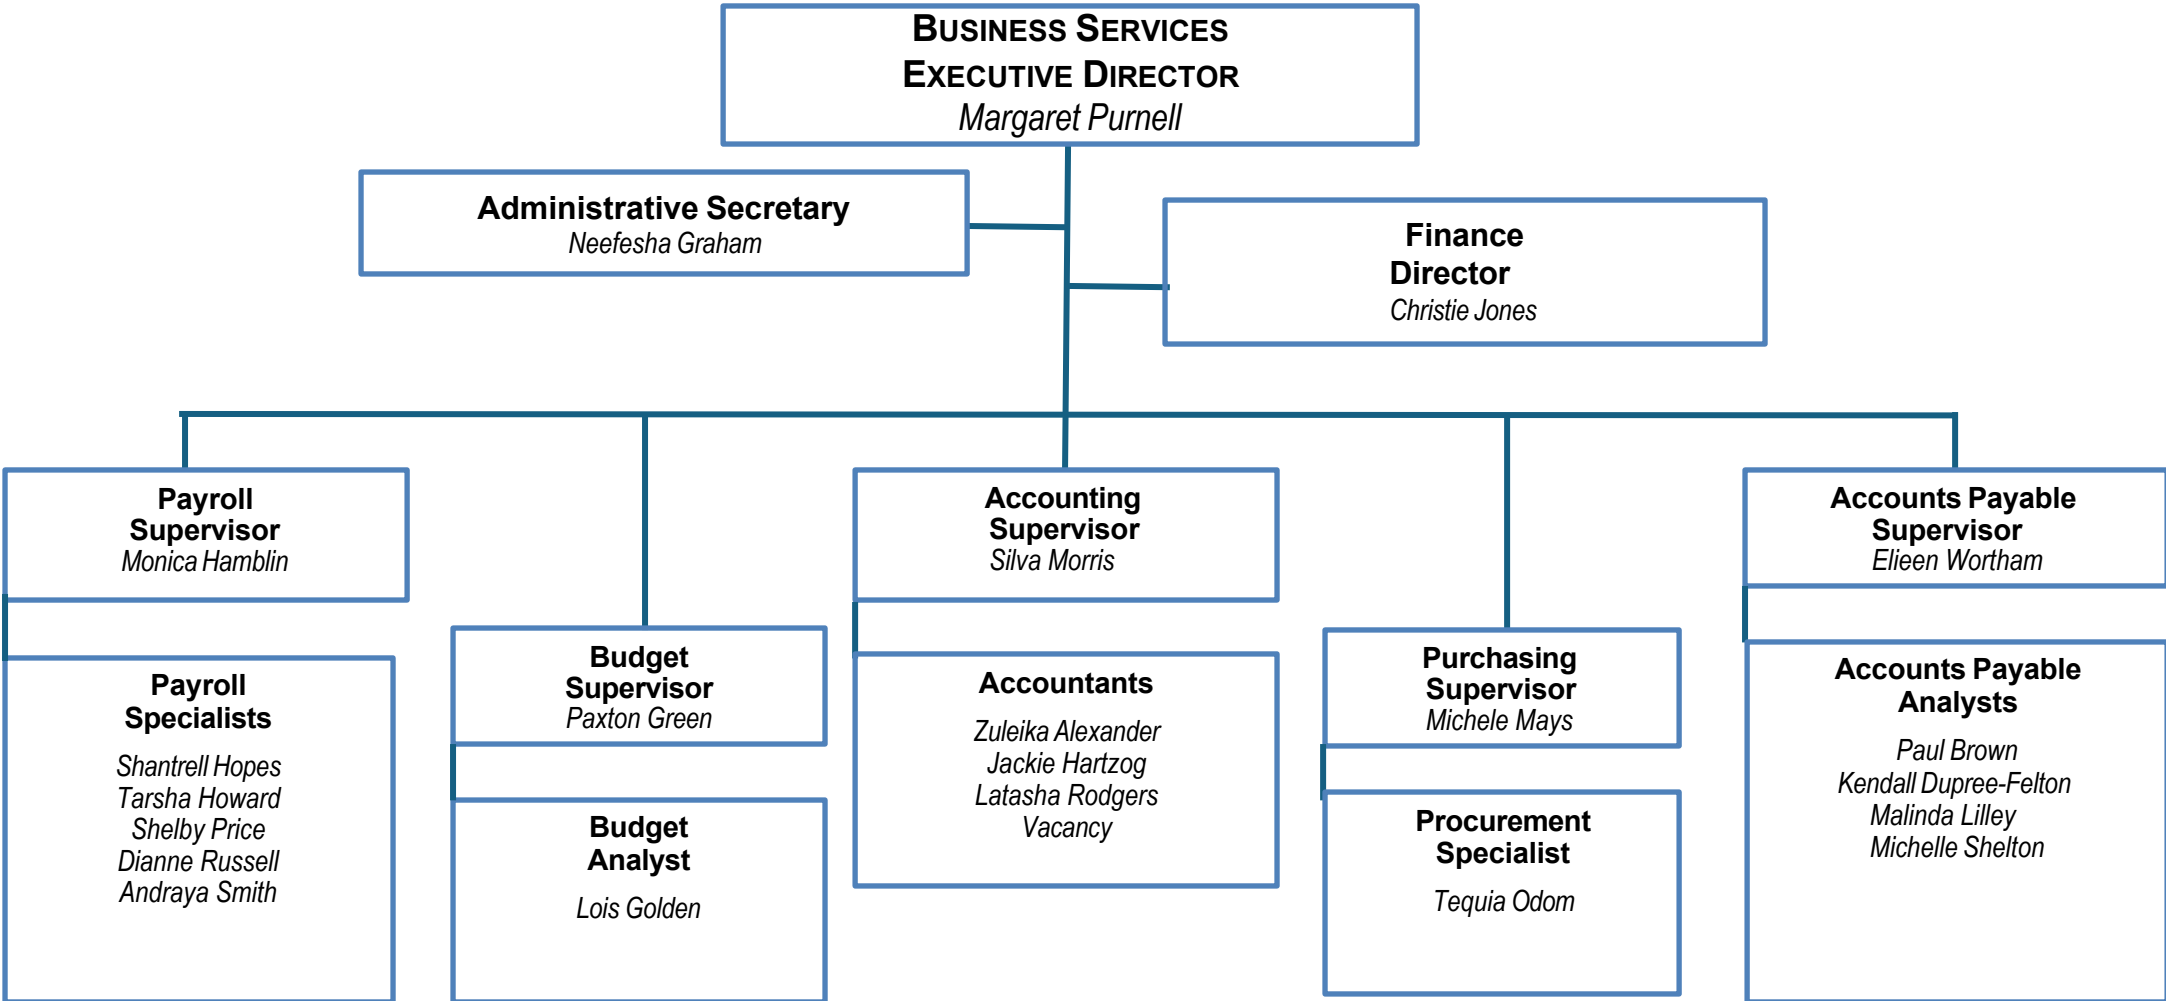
Business Services
Executive Director
Margaret Purnell

Administrative Secretary
Neefesha Graham

Finance
Director
Christie Jones

Payroll
Supervisor
Monica Hamblin

Payroll
Specialists
Shantrell Hopes
Tarsha Howard
Shelby Price
Dianne Russell
Andraya Smith

Budget
Supervisor
Paxton Green

Budget
Analyst
Lois Golden

Accounting
Supervisor
Silva Morris

Accountants
Zuleika Alexander
Jackie Hartzog
Latasha Rodgers
Vacancy

Purchasing
Supervisor
Michele Mays

Procurement
Specialist
Tequia Odom

Accounts Payable
Supervisor
Elieen Wortham

Accounts Payable
Analysts
Paul Brown
Kendall Dupree-Felton
Malinda Lilley
Michelle Shelton